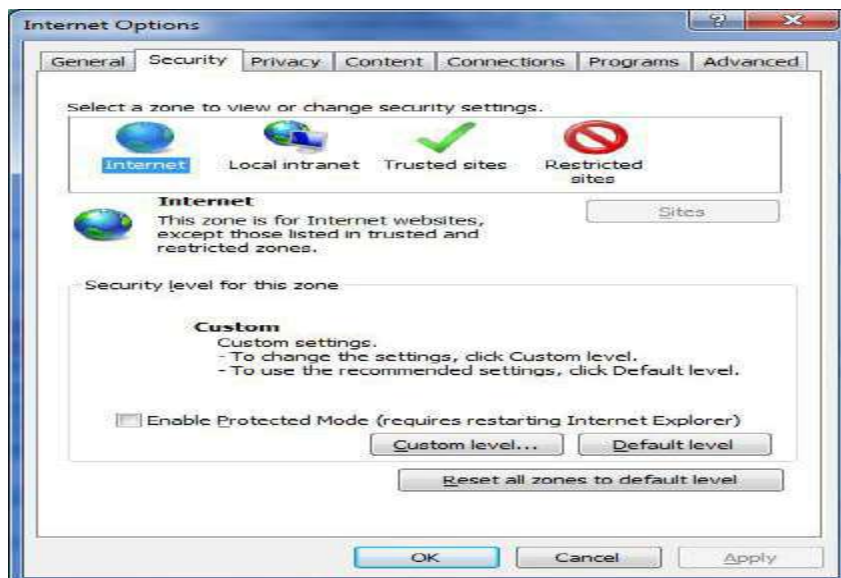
Internet Options

?

General | Security | Privacy | Content | Connections | Programs | Advanced

Select a zone to view or change security settings.

Internet

Local intranet

Trusted sites

Restricted sites

Internet

This zone is for Internet websites, except those listed in trusted and restricted zones.

Sites

Security level for this zone

Custom

Custom settings.
- To change the settings, click Custom level.
- To use the recommended settings, click Default level.

Enable Protected Mode (requires restarting Internet Explorer)

Custom level...

Default level

Reset all zones to default level

OK

Cancel

Apply